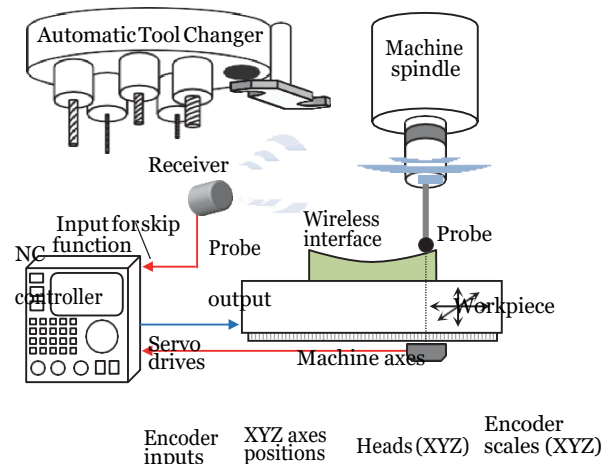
Automatic Tool Changer

Machine spindle

Receiver

Input for skip function

Probe

Wireless interface

Probe

NC controller

output

Workpiece

Servo drives

Machine axes

Encoder inputs

XYZ axes positions

Heads (XYZ)

Encoder scales (XYZ)